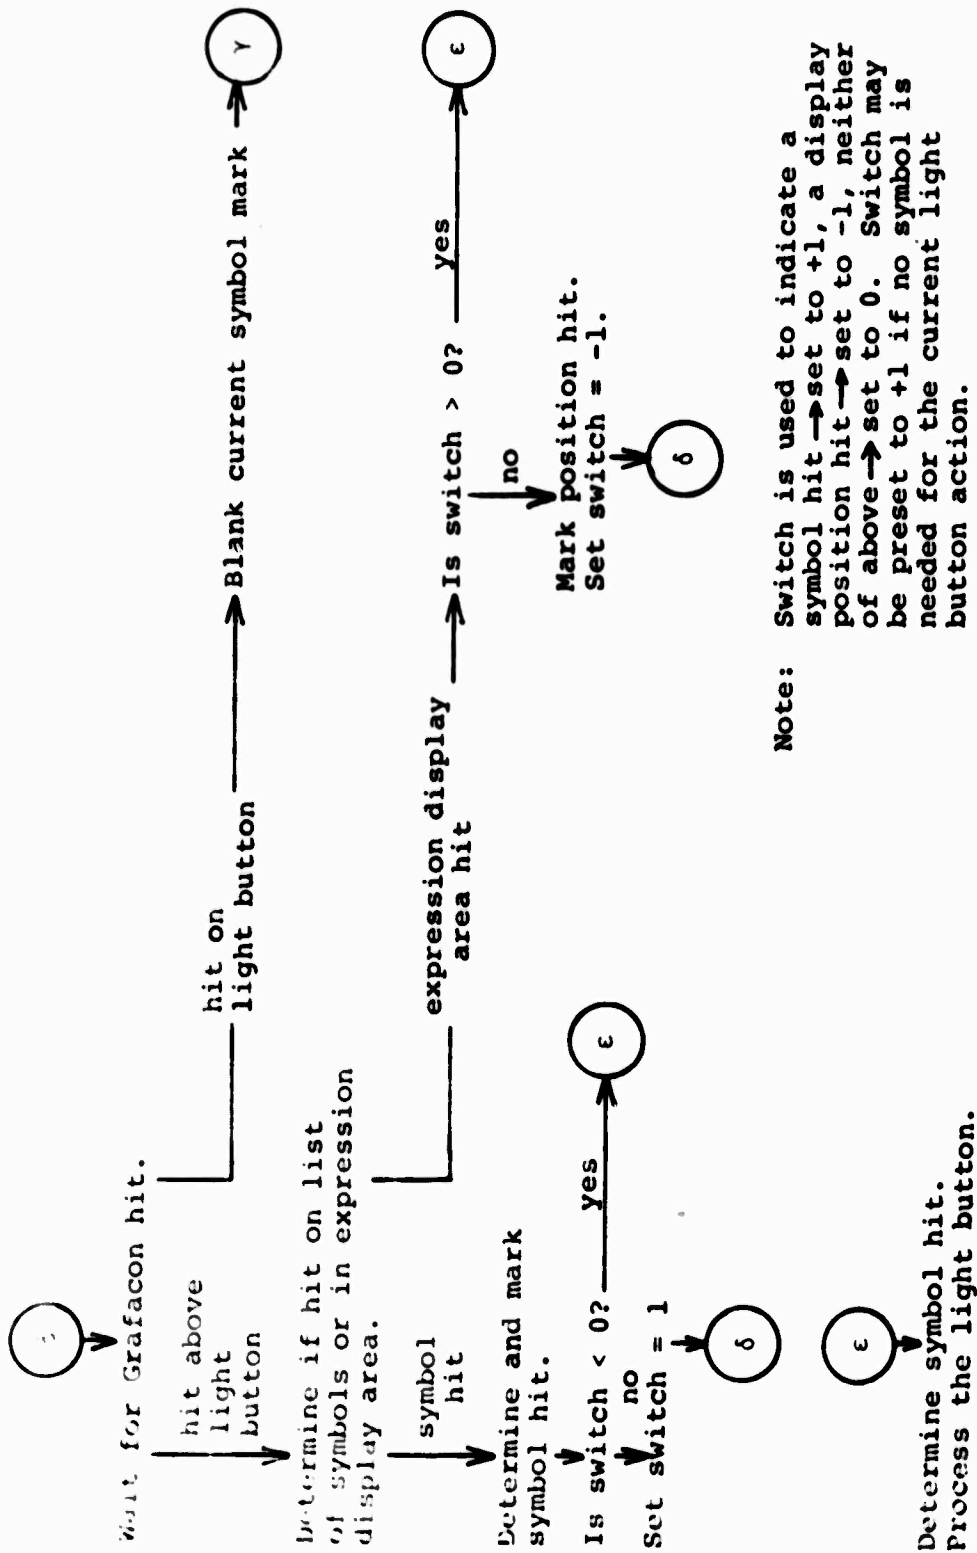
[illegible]

Wait for Grafacon hit.

hit above light button

hit on light button

Blank current symbol mark

$\gamma$

Determine if hit on list of symbols or in expression display area.

expression display area hit

Is switch > 0?

yes

$\epsilon$

no

Mark position hit. Set switch = -1.

$\delta$

symbol hit

Determine and mark symbol hit.

Is switch < 0?

yes

$\epsilon$

no

Set switch = 1

$\delta$

$\epsilon$

Determine symbol hit. Process the light button.

Note: Switch is used to indicate a symbol hit → set to +1, a display position hit → set to -1, neither of above → set to 0. Switch may be preset to +1 if no symbol is needed for the current light button action.